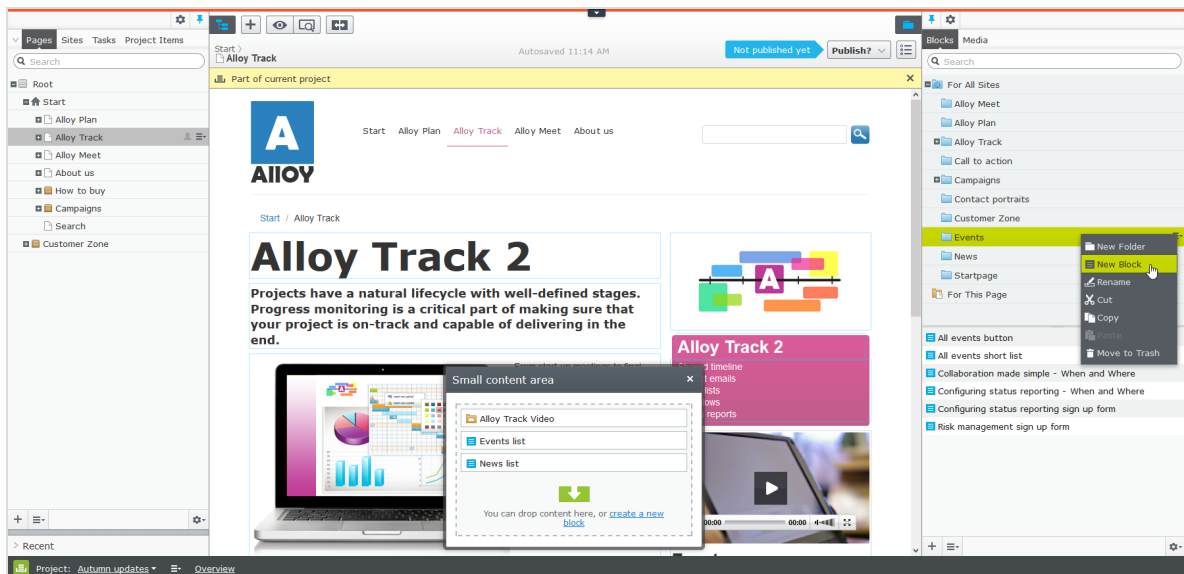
Pages Sites Tasks Project Items

Search

Root
Start
Alloy Plan
Alloy Track
Alloy Meet
About us
How to buy
Campaigns
Search
Customer Zone

Recent

Start
Alloy Track

Autosaved 11:14 AM

Not published yet
Publish?

Part of current project

Alloy

Start Alloy Plan Alloy Track Alloy Meet About us

Start / Alloy Track

Alloy Track 2

Projects have a natural lifecycle with well-defined stages. Progress monitoring is a critical part of making sure that your project is on-track and capable of delivering in the end.

Alloy Track 2

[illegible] timeline
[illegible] emails
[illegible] lists
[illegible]ows
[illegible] reports

00:00 00:00

Small content area

Alloy Track Video
Events list
News list

You can drop content here, or create a new block

Blocks Media

Search

For All Sites
Alloy Meet
Alloy Plan
Alloy Track
Call to action
Campaigns
Contact portraits
Customer Zone
Events
News
Startpage
For This Page

New Folder
New Block
Rename
Cut
Copy
Paste
Move to Trash

All events button
All events short list
Collaboration made simple - When and Where
Configuring status reporting - When and Where
Configuring status reporting sign up form
Risk management sign up form

Project: Autumn updates Overview